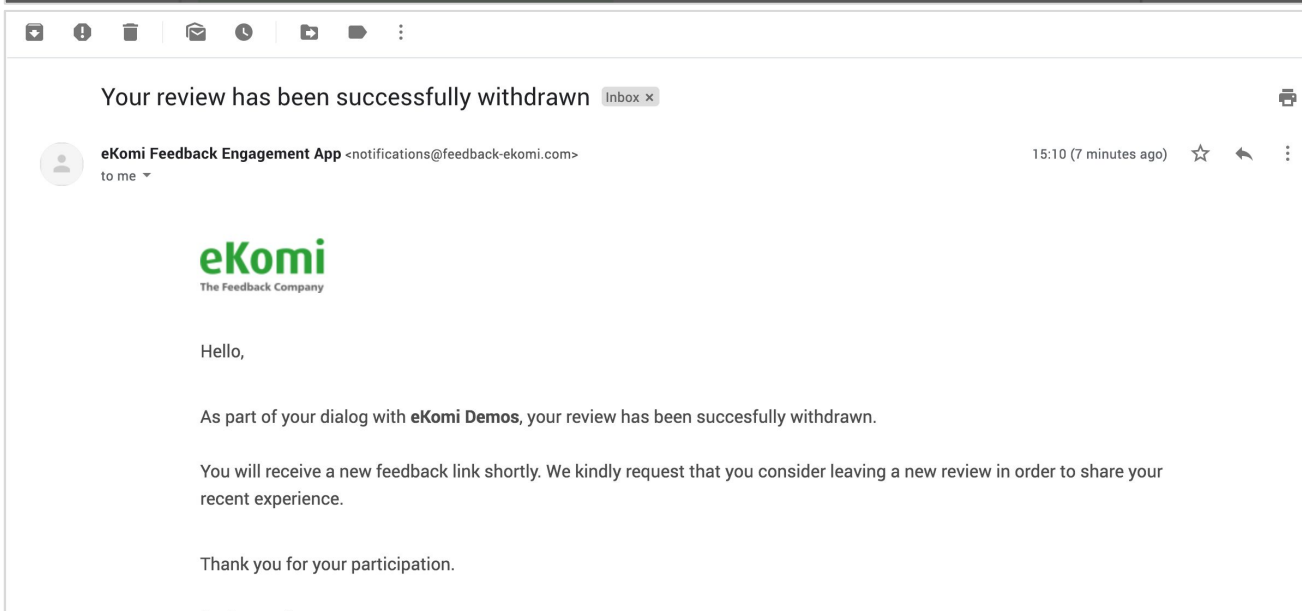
Your review has been successfully withdrawn Inbox ×

eKomi Feedback Engagement App <notifications@feedback-ekomi.com>
to me

15:10 (7 minutes ago)

eKomi
The Feedback Company

Hello,

As part of your dialog with **eKomi Demos**, your review has been succesfully withdrawn.

You will receive a new feedback link shortly. We kindly request that you consider leaving a new review in order to share your recent experience.

Thank you for your participation.